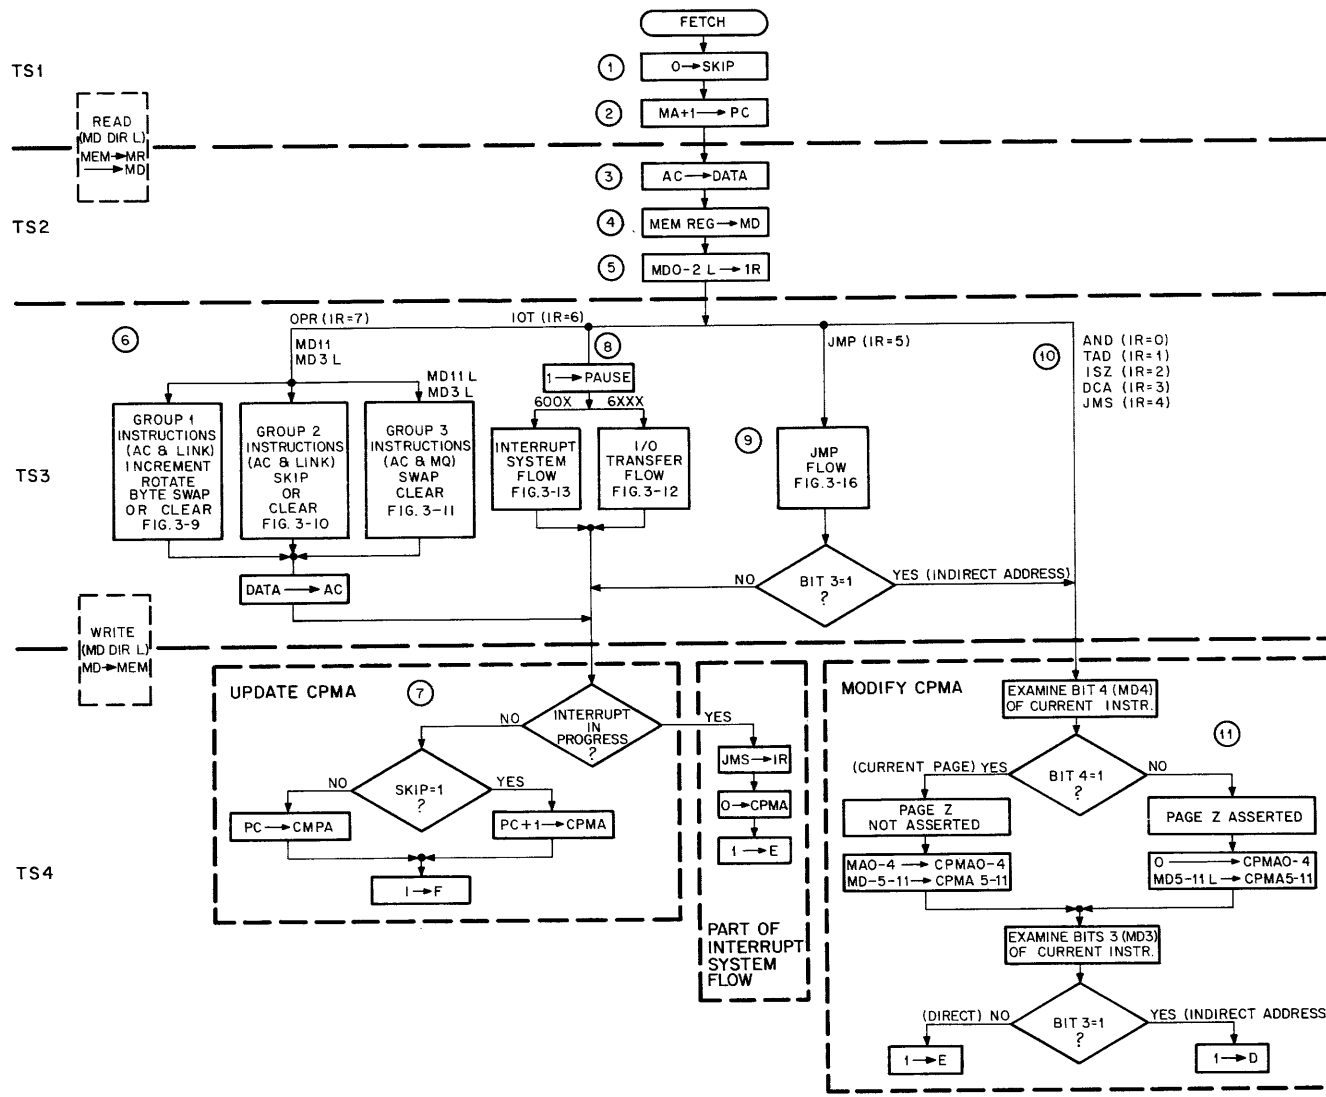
FETCH

TS1

READ (MD DIR L) MEM → MR → MD

① 0 → SKIP

② MA+1 → PC

TS2

③ AC → DATA

④ MEM REG → MD

⑤ MD0-2 L → 1R

TS3

⑥

OPR (IR=7)

MD11
MD3 L

MD11 L
MD3 L

GROUP 1 INSTRUCTIONS (AC & LINK) INCREMENT ROTATE BYTE SWAP OR CLEAR FIG. 3-9

GROUP 2 INSTRUCTIONS (AC & LINK) SKIP OR CLEAR FIG. 3-10

GROUP 3 INSTRUCTIONS (AC & MQ) SWAP CLEAR FIG. 3-11

DATA → AC

IOT (IR=6)

⑧

1 → PAUSE

600X

6XXX

INTERRUPT SYSTEM FLOW FIG. 3-13

I/O TRANSFER FLOW FIG. 3-12

JMP (IR=5)

⑨

JMP FLOW FIG. 3-16

NO

BIT 3=1 ?

YES (INDIRECT ADDRESS)

⑩

AND (IR=0)
TAD (IR=1)
ISZ (IR=2)
DCA (IR=3)
JMS (IR=4)

WRITE (MD DIR L) MD → MEM

TS4

UPDATE CPMA

⑦

NO

INTERRUPT IN PROGRESS ?

YES

NO

SKIP=1 ?

YES

PC → CMPA

PC+1 → CPMA

1 → F

JMS → IR

0 → CPMA

1 → E

PART OF INTERRUPT SYSTEM FLOW

MODIFY CPMA

EXAMINE BIT 4 (MD4) OF CURRENT INSTR.

⑪

(CURRENT PAGE) YES

BIT 4=1 ?

NO

PAGE Z NOT ASSERTED

PAGE Z ASSERTED

MA0-4 → CPMA0-4
MD-5-11 → CPMA 5-11

0 → CPMA0-4
MD5-11 L → CPMA5-11

EXAMINE BITS 3 (MD3) OF CURRENT INSTR.

(DIRECT) NO

BIT 3=1 ?

YES (INDIRECT ADDRESS

1 → E

1 → D